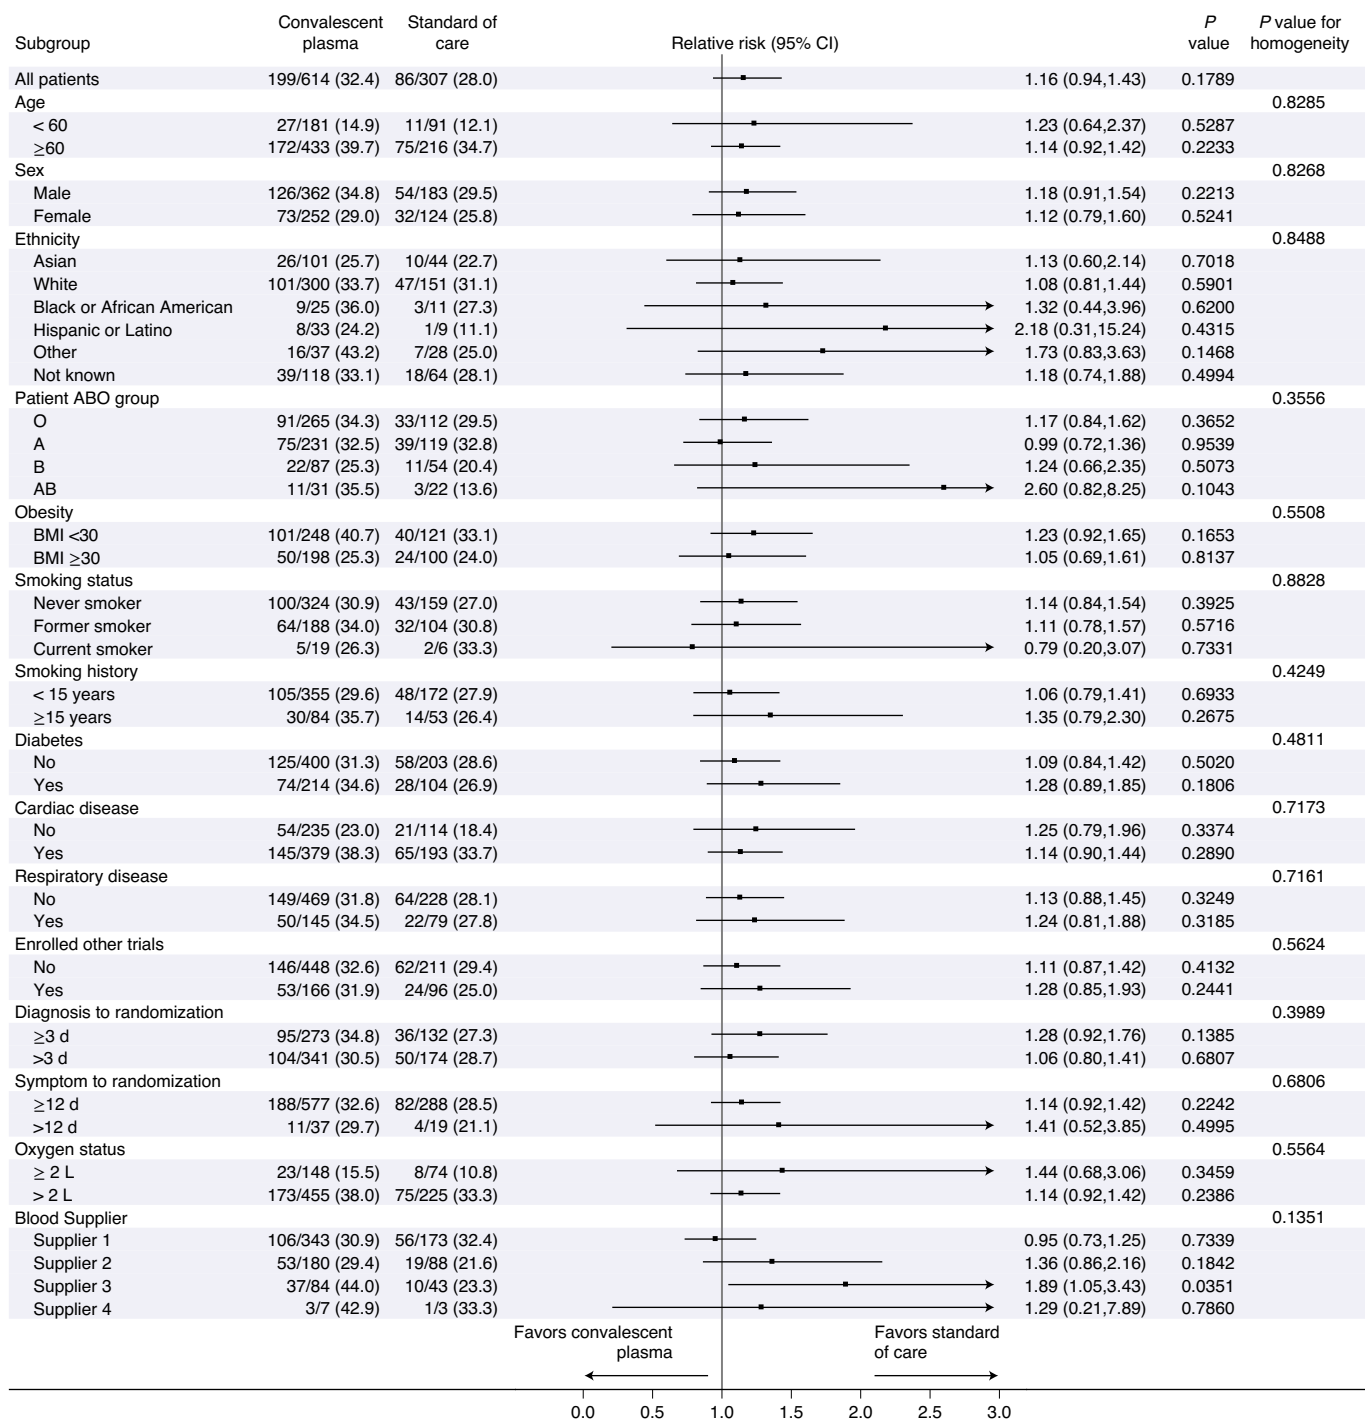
| Subgroup | Convalescent plasma | Standard of care | Relative risk (95% CI) | | *P* value | *P* value for homogeneity |
|---|---|---|---|---|---|---|
| All patients | 199/614 (32.4) | 86/307 (28.0) | | 1.16 (0.94,1.43) | 0.1789 | |
| Age | | | | | | 0.8285 |
| < 60 | 27/181 (14.9) | 11/91 (12.1) | | 1.23 (0.64,2.37) | 0.5287 | |
| ≥60 | 172/433 (39.7) | 75/216 (34.7) | | 1.14 (0.92,1.42) | 0.2233 | |
| Sex | | | | | | 0.8268 |
| Male | 126/362 (34.8) | 54/183 (29.5) | | 1.18 (0.91,1.54) | 0.2213 | |
| Female | 73/252 (29.0) | 32/124 (25.8) | | 1.12 (0.79,1.60) | 0.5241 | |
| Ethnicity | | | | | | 0.8488 |
| Asian | 26/101 (25.7) | 10/44 (22.7) | | 1.13 (0.60,2.14) | 0.7018 | |
| White | 101/300 (33.7) | 47/151 (31.1) | | 1.08 (0.81,1.44) | 0.5901 | |
| Black or African American | 9/25 (36.0) | 3/11 (27.3) | | 1.32 (0.44,3.96) | 0.6200 | |
| Hispanic or Latino | 8/33 (24.2) | 1/9 (11.1) | | 2.18 (0.31,15.24) | 0.4315 | |
| Other | 16/37 (43.2) | 7/28 (25.0) | | 1.73 (0.83,3.63) | 0.1468 | |
| Not known | 39/118 (33.1) | 18/64 (28.1) | | 1.18 (0.74,1.88) | 0.4994 | |
| Patient ABO group | | | | | | 0.3556 |
| O | 91/265 (34.3) | 33/112 (29.5) | | 1.17 (0.84,1.62) | 0.3652 | |
| A | 75/231 (32.5) | 39/119 (32.8) | | 0.99 (0.72,1.36) | 0.9539 | |
| B | 22/87 (25.3) | 11/54 (20.4) | | 1.24 (0.66,2.35) | 0.5073 | |
| AB | 11/31 (35.5) | 3/22 (13.6) | | 2.60 (0.82,8.25) | 0.1043 | |
| Obesity | | | | | | 0.5508 |
| BMI <30 | 101/248 (40.7) | 40/121 (33.1) | | 1.23 (0.92,1.65) | 0.1653 | |
| BMI ≥30 | 50/198 (25.3) | 24/100 (24.0) | | 1.05 (0.69,1.61) | 0.8137 | |
| Smoking status | | | | | | 0.8828 |
| Never smoker | 100/324 (30.9) | 43/159 (27.0) | | 1.14 (0.84,1.54) | 0.3925 | |
| Former smoker | 64/188 (34.0) | 32/104 (30.8) | | 1.11 (0.78,1.57) | 0.5716 | |
| Current smoker | 5/19 (26.3) | 2/6 (33.3) | | 0.79 (0.20,3.07) | 0.7331 | |
| Smoking history | | | | | | 0.4249 |
| < 15 years | 105/355 (29.6) | 48/172 (27.9) | | 1.06 (0.79,1.41) | 0.6933 | |
| ≥15 years | 30/84 (35.7) | 14/53 (26.4) | | 1.35 (0.79,2.30) | 0.2675 | |
| Diabetes | | | | | | 0.4811 |
| No | 125/400 (31.3) | 58/203 (28.6) | | 1.09 (0.84,1.42) | 0.5020 | |
| Yes | 74/214 (34.6) | 28/104 (26.9) | | 1.28 (0.89,1.85) | 0.1806 | |
| Cardiac disease | | | | | | 0.7173 |
| No | 54/235 (23.0) | 21/114 (18.4) | | 1.25 (0.79,1.96) | 0.3374 | |
| Yes | 145/379 (38.3) | 65/193 (33.7) | | 1.14 (0.90,1.44) | 0.2890 | |
| Respiratory disease | | | | | | 0.7161 |
| No | 149/469 (31.8) | 64/228 (28.1) | | 1.13 (0.88,1.45) | 0.3249 | |
| Yes | 50/145 (34.5) | 22/79 (27.8) | | 1.24 (0.81,1.88) | 0.3185 | |
| Enrolled other trials | | | | | | 0.5624 |
| No | 146/448 (32.6) | 62/211 (29.4) | | 1.11 (0.87,1.42) | 0.4132 | |
| Yes | 53/166 (31.9) | 24/96 (25.0) | | 1.28 (0.85,1.93) | 0.2441 | |
| Diagnosis to randomization | | | | | | 0.3989 |
| ≥3 d | 95/273 (34.8) | 36/132 (27.3) | | 1.28 (0.92,1.76) | 0.1385 | |
| >3 d | 104/341 (30.5) | 50/174 (28.7) | | 1.06 (0.80,1.41) | 0.6807 | |
| Symptom to randomization | | | | | | 0.6806 |
| ≥12 d | 188/577 (32.6) | 82/288 (28.5) | | 1.14 (0.92,1.42) | 0.2242 | |
| >12 d | 11/37 (29.7) | 4/19 (21.1) | | 1.41 (0.52,3.85) | 0.4995 | |
| Oxygen status | | | | | | 0.5564 |
| ≥ 2 L | 23/148 (15.5) | 8/74 (10.8) | | 1.44 (0.68,3.06) | 0.3459 | |
| > 2 L | 173/455 (38.0) | 75/225 (33.3) | | 1.14 (0.92,1.42) | 0.2386 | |
| Blood Supplier | | | | | | 0.1351 |
| Supplier 1 | 106/343 (30.9) | 56/173 (32.4) | | 0.95 (0.73,1.25) | 0.7339 | |
| Supplier 2 | 53/180 (29.4) | 19/88 (21.6) | | 1.36 (0.86,2.16) | 0.1842 | |
| Supplier 3 | 37/84 (44.0) | 10/43 (23.3) | | 1.89 (1.05,3.43) | 0.0351 | |
| Supplier 4 | 3/7 (42.9) | 1/3 (33.3) | | 1.29 (0.21,7.89) | 0.7860 | |

Favors convalescent plasma
Favors standard of care

0.0 0.5 1.0 1.5 2.0 2.5 3.0